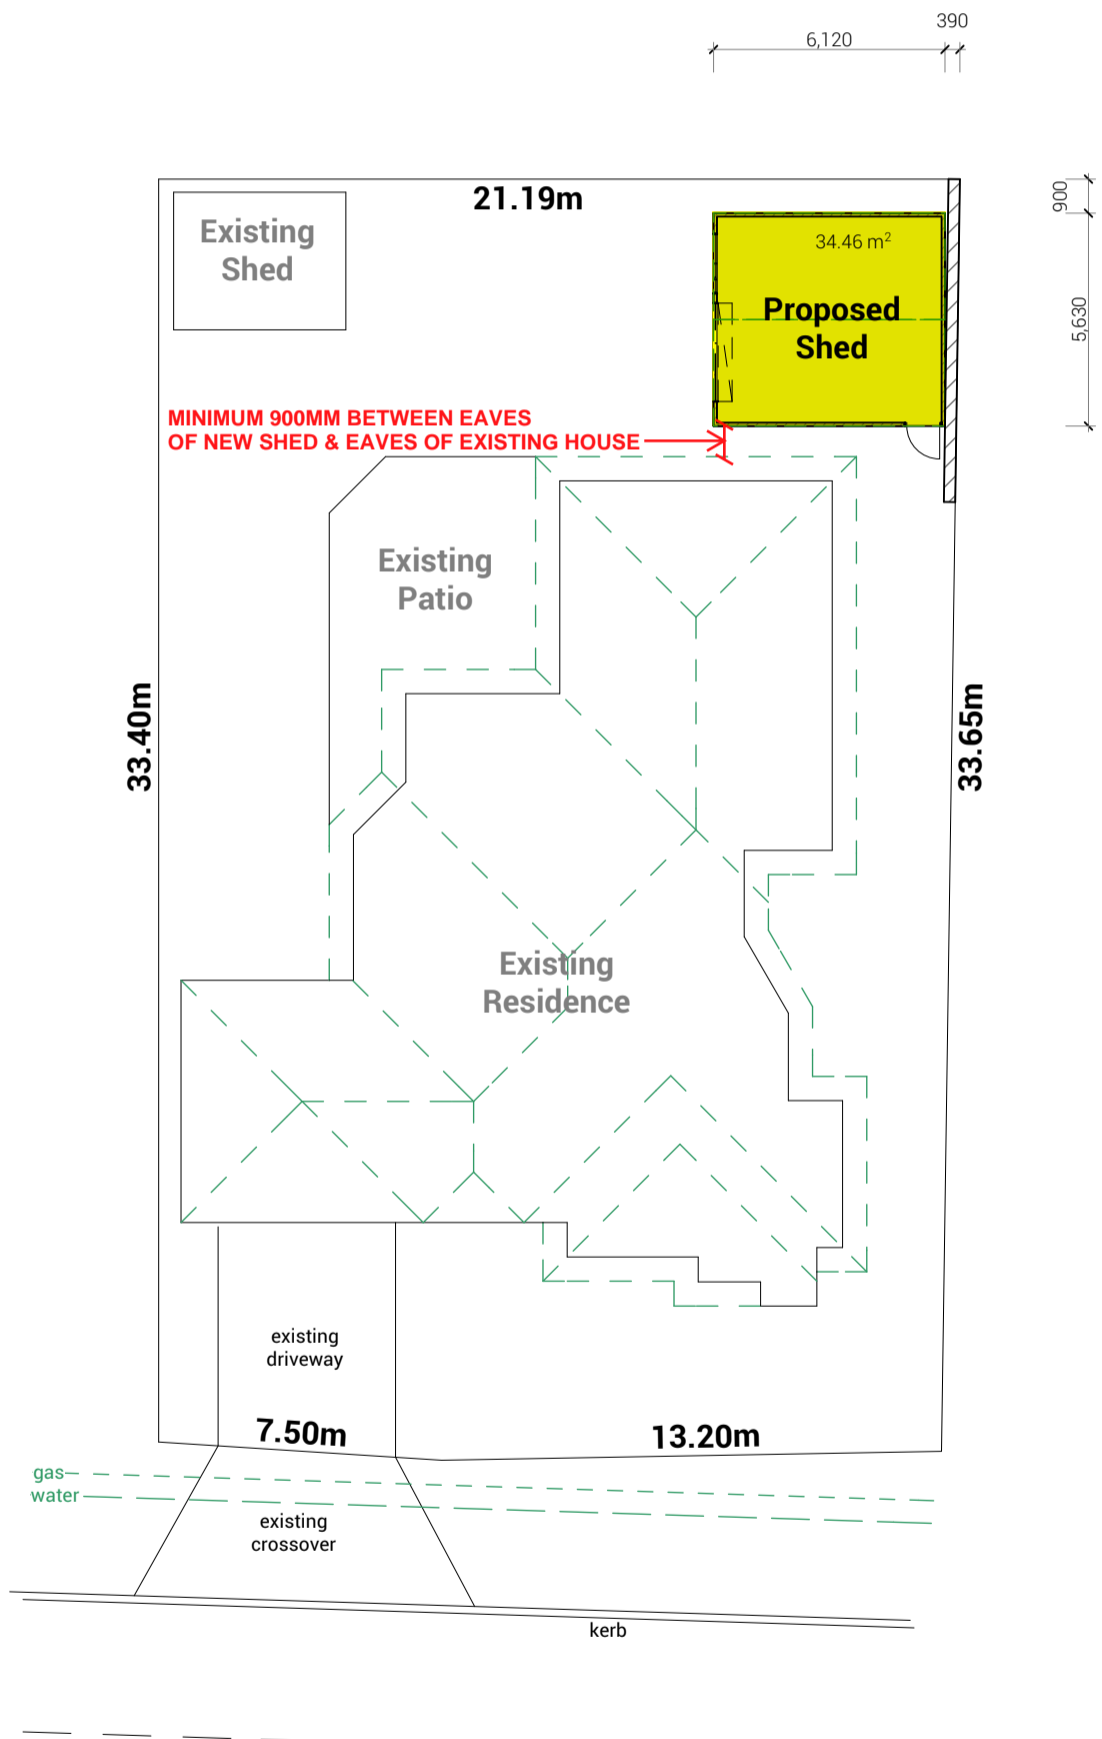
390
6,120

900
5,630

21.19m

Existing Shed

34.46 m$^2$
Proposed Shed

MINIMUM 900MM BETWEEN EAVES OF NEW SHED & EAVES OF EXISTING HOUSE

Existing Patio

33.40m

33.65m

Existing Residence

existing driveway

7.50m

13.20m

gas
water

existing crossover

kerb